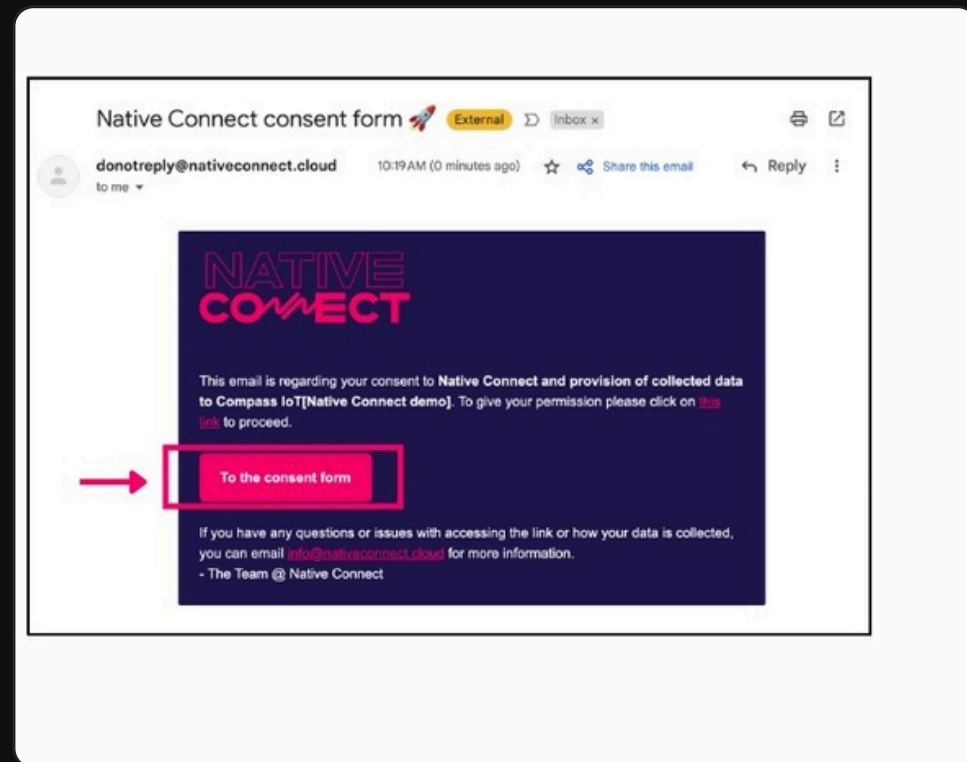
Native Connect consent form 🚀 External Inbox ×

donotreply@nativeconnect.cloud
to me

10:19 AM (0 minutes ago) Share this email Reply

NATIVE
CONNECT

This email is regarding your consent to **Native Connect and provision of collected data to Compass IoT[Native Connect demo]**. To give your permission please click on this link to proceed.

To the consent form

If you have any questions or issues with accessing the link or how your data is collected, you can email info@nativeconnect.cloud for more information.
- The Team @ Native Connect